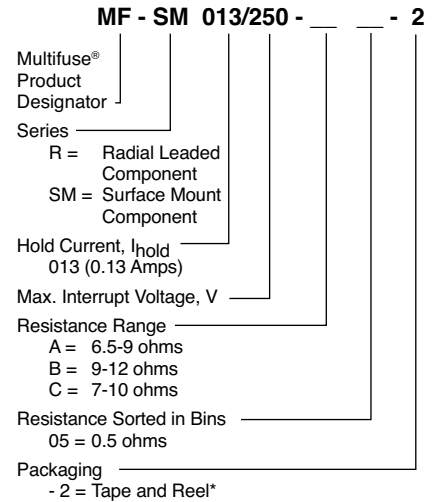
MF - SM 013/250 - __ __ - 2

Multifuse® Product Designator

Series
R = Radial Leaded Component
SM = Surface Mount Component

Hold Current, $I_{hold}$
013 (0.13 Amps)

Max. Interrupt Voltage, V

Resistance Range
A = 6.5-9 ohms
B = 9-12 ohms
C = 7-10 ohms

Resistance Sorted in Bins
05 = 0.5 ohms

Packaging
- 2 = Tape and Reel*